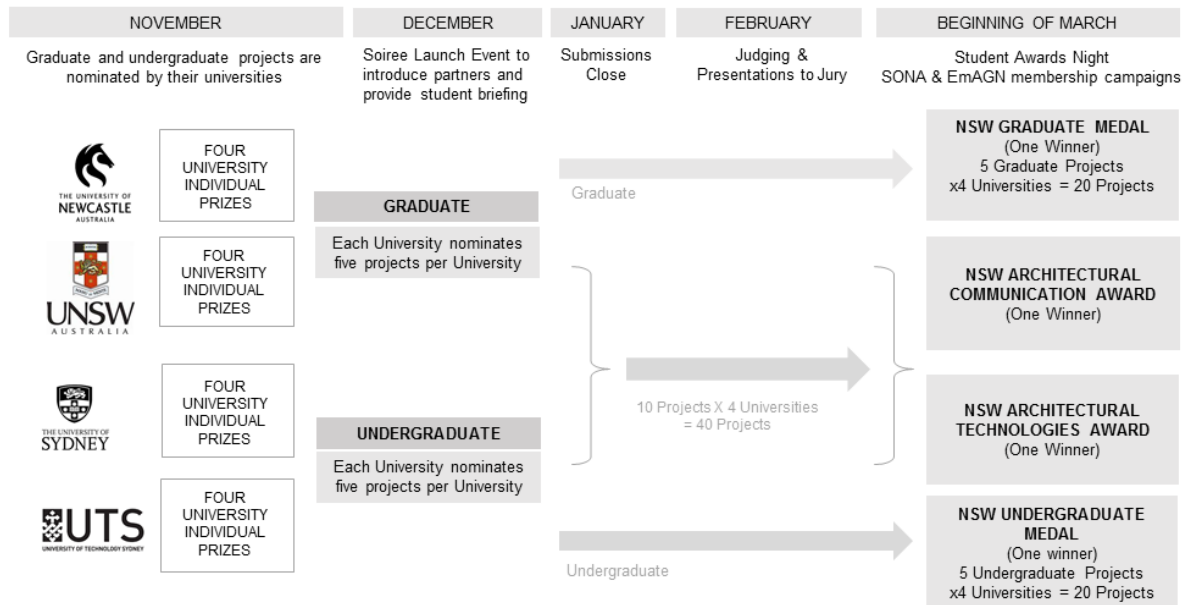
NOVEMBER

Graduate and undergraduate projects are nominated by their universities

DECEMBER

Soiree Launch Event to introduce partners and provide student briefing

JANUARY

Submissions Close

FEBRUARY

Judging & Presentations to Jury

BEGINNING OF MARCH

Student Awards Night
SONA & EmAGN membership campaigns

THE UNIVERSITY OF NEWCASTLE AUSTRALIA

FOUR UNIVERSITY INDIVIDUAL PRIZES

UNSW AUSTRALIA

FOUR UNIVERSITY INDIVIDUAL PRIZES

THE UNIVERSITY OF SYDNEY

FOUR UNIVERSITY INDIVIDUAL PRIZES

UTS UNIVERSITY OF TECHNOLOGY SYDNEY

FOUR UNIVERSITY INDIVIDUAL PRIZES

GRADUATE

Each University nominates five projects per University

UNDERGRADUATE

Each University nominates five projects per University

Graduate

10 Projects X 4 Universities = 40 Projects

Undergraduate

NSW GRADUATE MEDAL
(One Winner)
5 Graduate Projects
x4 Universities = 20 Projects

NSW ARCHITECTURAL COMMUNICATION AWARD
(One Winner)

NSW ARCHITECTURAL TECHNOLOGIES AWARD
(One Winner)

NSW UNDERGRADUATE MEDAL
(One winner)
5 Undergraduate Projects
x4 Universities = 20 Projects